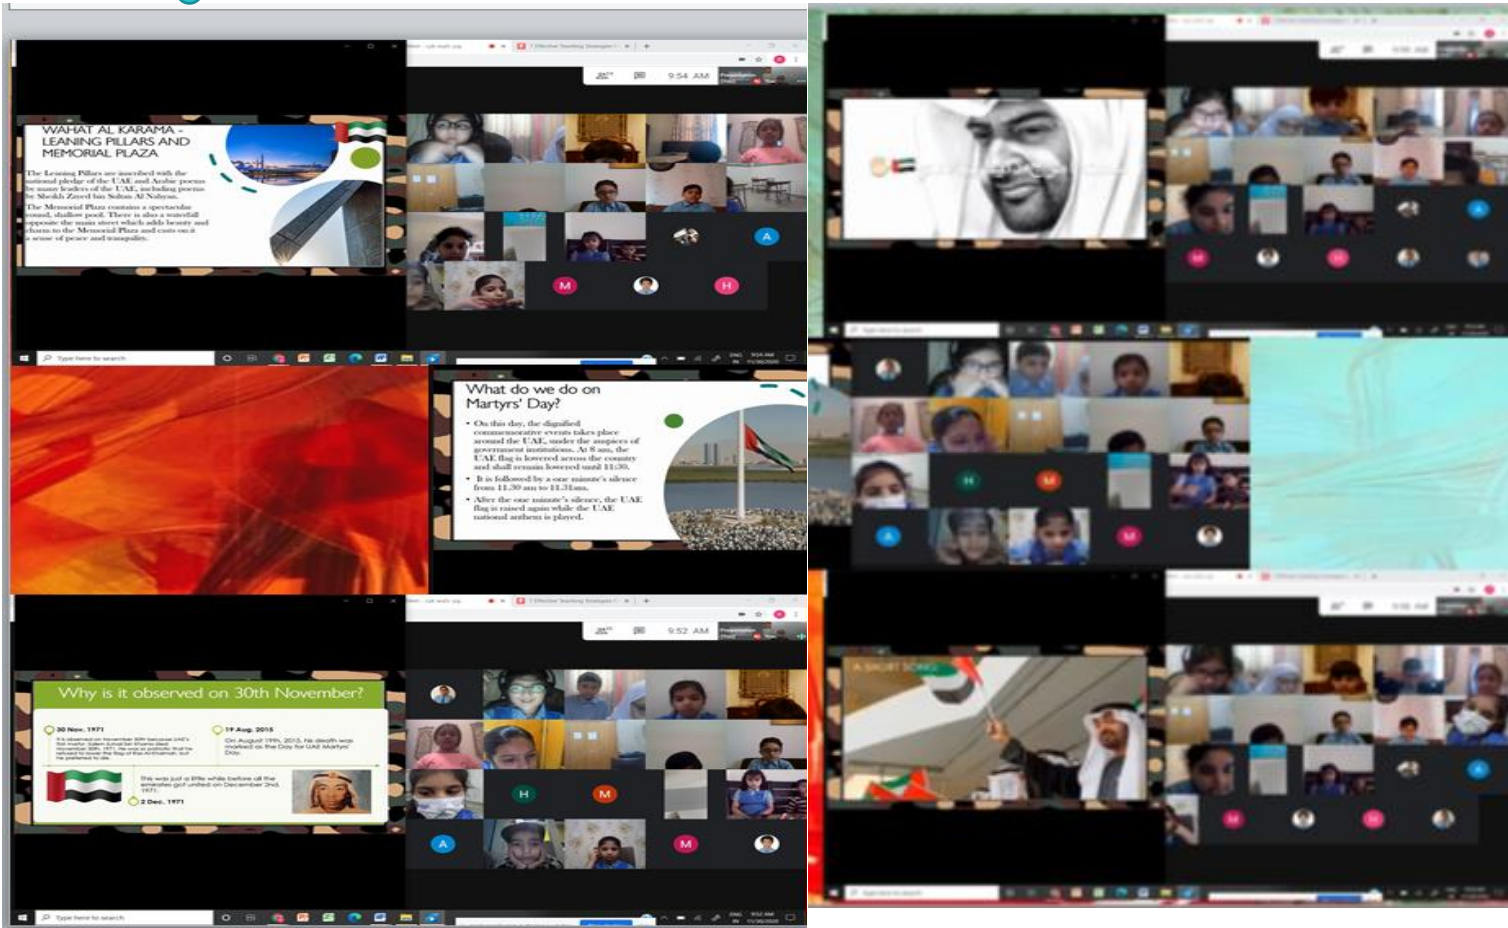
WAHAT AL KARAMA - LEANING PILLARS AND MEMORIAL PLAZA

The Leaning Pillars are inscribed with the national pledge of the UAE and Arabic poems by many leaders of the UAE, including poems by Sheikh Zayed bin Sultan Al Nahyan.

The Memorial Plaza contains a spectacular round, shallow pool. There is also a waterfall opposite the main street which adds beauty and charm to the Memorial Plaza and casts on it a sense of peace and tranquility.

9:54 AM

A M H

Type here to search

What do we do on Martyrs' Day?

• On this day, the dignified commemorative events takes place around the UAE, under the auspices of government institutions. At 8 am, the UAE flag is lowered across the country and shall remain lowered until 11:30.

• It is followed by a one minute's silence from 11:30 am to 11:31am.

• After the one minute's silence, the UAE flag is raised again while the UAE national anthem is played.

9:52 AM

Why is it observed on 30th November?

30 Nov. 1971

19 Aug. 2015

On August 19th, 2015, his death was marked as the Day for UAE Martyrs' Day.

This was just a little while before all the emirates got united on December 2nd, 1971.

2 Dec. 1971

H M A M

Type here to search

H M A M

A SHORT SONG